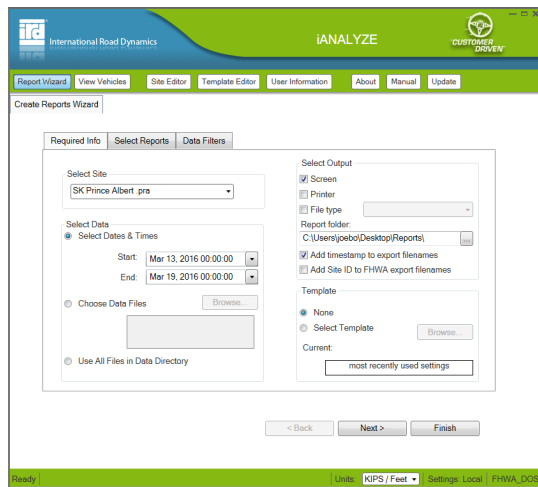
ird International Road Dynamics

iANALYZE

CUSTOMER DRIVEN

Report Wizard | View Vehicles | Site Editor | Template Editor | User Information | About | Manual | Update

Create Reports Wizard

Required Info | Select Reports | Data Filters

Select Site
SK Prince Albert .pra

Select Data
Select Dates & Times
Start: Mar 13, 2016 00:00:00
End: Mar 19, 2016 00:00:00

Choose Data Files
Browse...

Use All Files in Data Directory

Select Output
Screen
Printer
File type
Report folder:
C:\Users\joebo\Desktop\Reports\
...
Add timestamp to export filenames
Add Site ID to FHWA export filenames

Template
None
Select Template
Browse...
Current:
most recently used settings

< Back | Next > | Finish

Ready | Units: KIPS / Feet | Settings: Local | FHWA_DOS